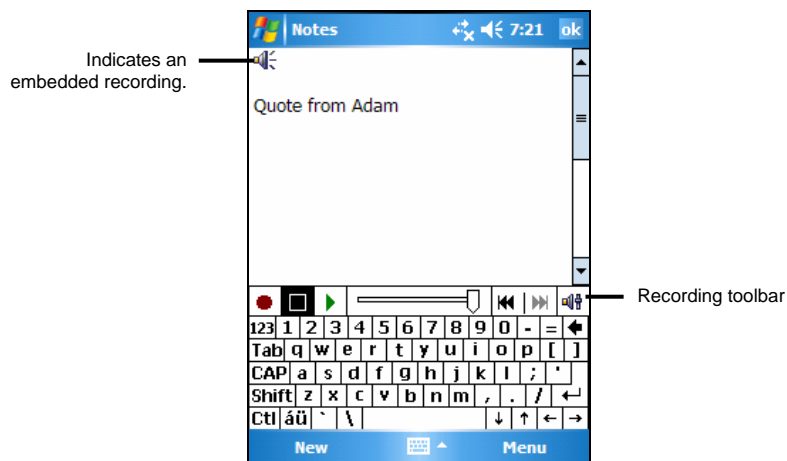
Indicates an embedded recording.

Notes 7:21 ok

Quote from Adam

Recording toolbar

123 1 2 3 4 5 6 7 8 9 0 - = 
Tab q w e r t y u i o p [ ]
CAP a s d f g h j k l ; '
Shift z x c v b n m , . /
Ctl áü ` \

New Menu